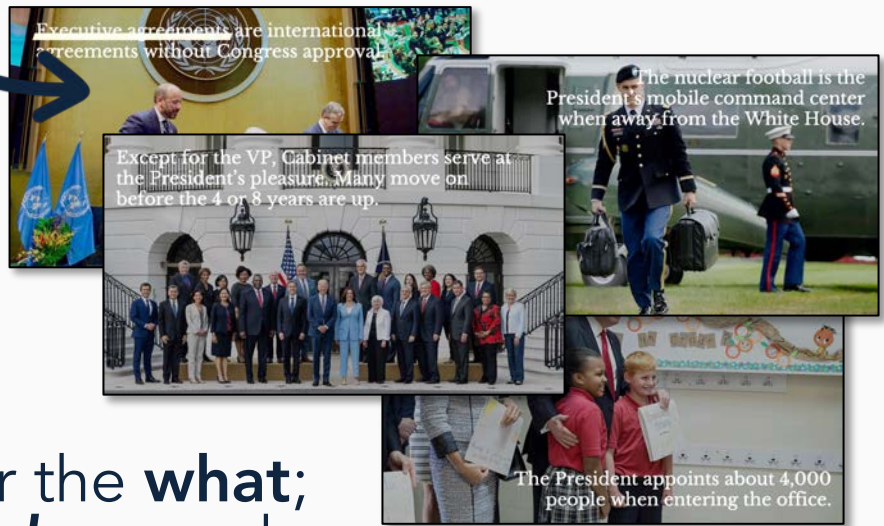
Executive agreements are international agreements without Congress approval.

The nuclear football is the President's mobile command center when away from the White House.

Except for the VP, Cabinet members serve at the President's pleasure. Many move on before the 4 or 8 years are up.

The President appoints about 4,000 people when entering the office.

r the **what**;